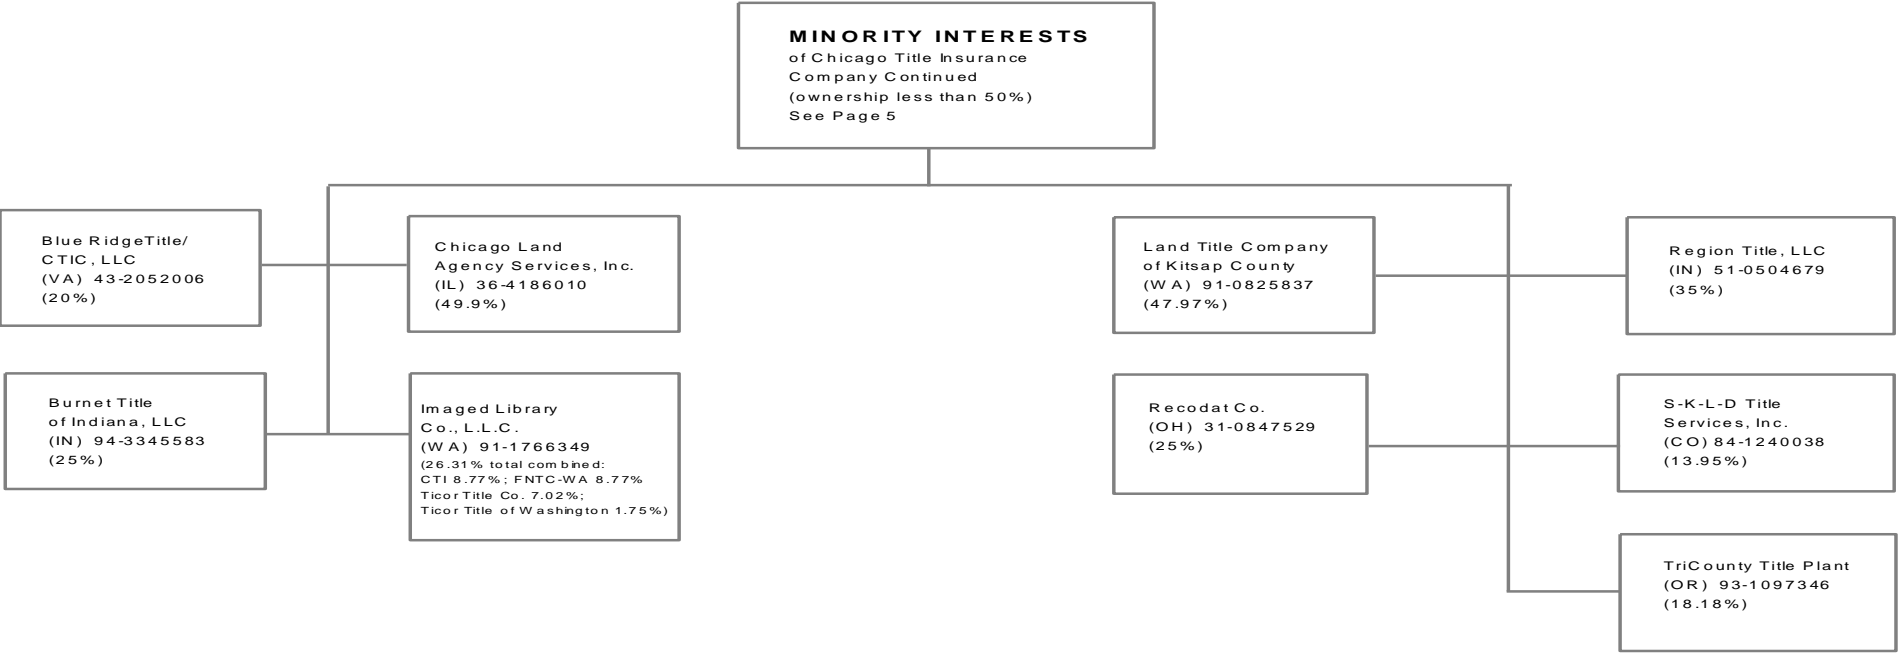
MINORITY INTERESTS
of Chicago Title Insurance Company Continued
(ownership less than 50%)
See Page 5

Blue RidgeTitle/
CTIC, LLC
(VA) 43-2052006
(20%)

Chicago Land
Agency Services, Inc.
(IL) 36-4186010
(49.9%)

Land Title Company
of Kitsap County
(WA) 91-0825837
(47.97%)

Region Title, LLC
(IN) 51-0504679
(35%)

Burnet Title
of Indiana, LLC
(IN) 94-3345583
(25%)

Imaged Library
Co., L.L.C.
(WA) 91-1766349
(26.31% total combined:
CTI 8.77%; FNTC-WA 8.77%
Ticor Title Co. 7.02%;
Ticor Title of Washington 1.75%)

Recodat Co.
(OH) 31-0847529
(25%)

S-K-L-D Title
Services, Inc.
(CO) 84-1240038
(13.95%)

TriCounty Title Plant
(OR) 93-1097346
(18.18%)